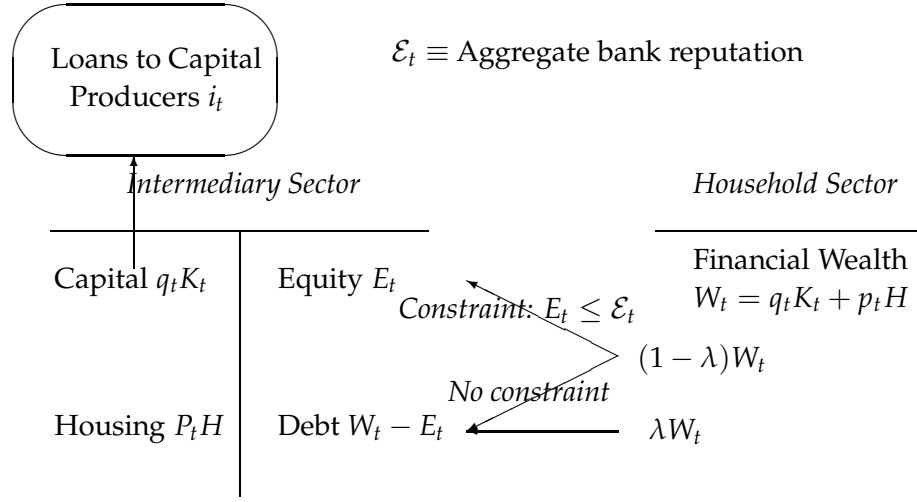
Loans to Capital Producers $i_t$

$\mathcal{E}_t \equiv$ Aggregate bank reputation

*Intermediary Sector*

*Household Sector*

Capital $q_t K_t$

Equity $E_t$

Financial Wealth $W_t = q_t K_t + p_t H$

*Constraint:* $E_t \leq \mathcal{E}_t$

$(1-\lambda)W_t$

*No constraint*

Housing $P_t H$

Debt $W_t - E_t$

$\lambda W_t$